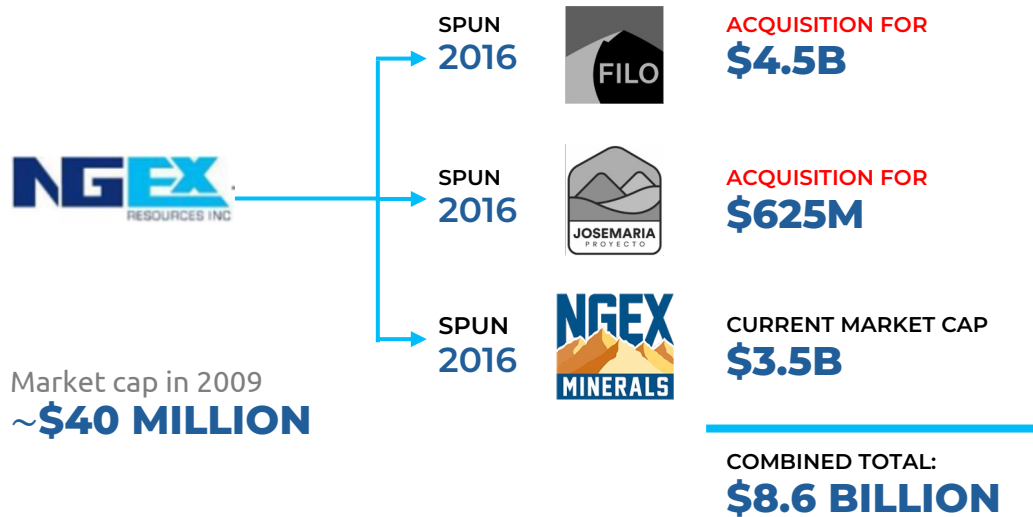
NGEX
RESOURCES INC

Market cap in 2009
~$40 MILLION

SPUN
2016

FILO

ACQUISITION FOR
$4.5B

SPUN
2016

JOSEMARIA
PROYECTO

ACQUISITION FOR
$625M

SPUN
2016

NGEX
MINERALS

CURRENT MARKET CAP
$3.5B

COMBINED TOTAL:
$8.6 BILLION